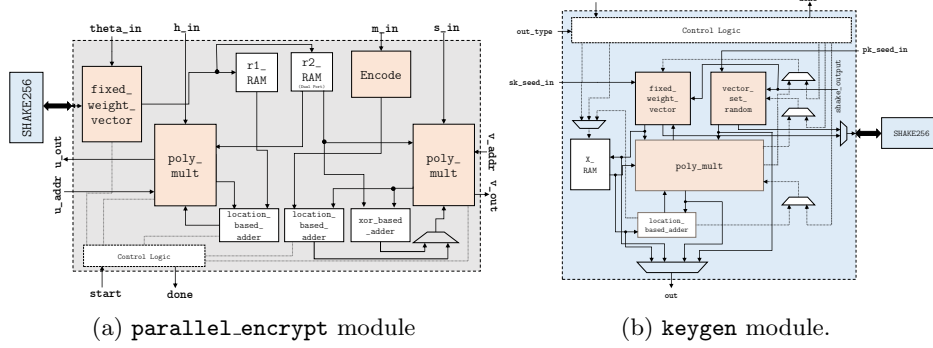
theta_in
h_in
m_in
s_in
SHAKE256
fixed_ weight_ vector
r1_ RAM
r2_ RAM
(Dual Port)
Encode
u_out
u_addr
poly_ mult
poly_ mult
v_addr
v_out
location_ based_ adder
location_ based_ adder
xor_based _adder
Control Logic
start
done

(a) parallel_encrypt module

out_type
Control Logic
pk_seed_in
sk_seed_in
fixed_ weight_ vector
vector_ set_ random
shake_output
SHAKE256
X_ RAM
poly_mult
location_ based_adder
out

(b) keygen module.